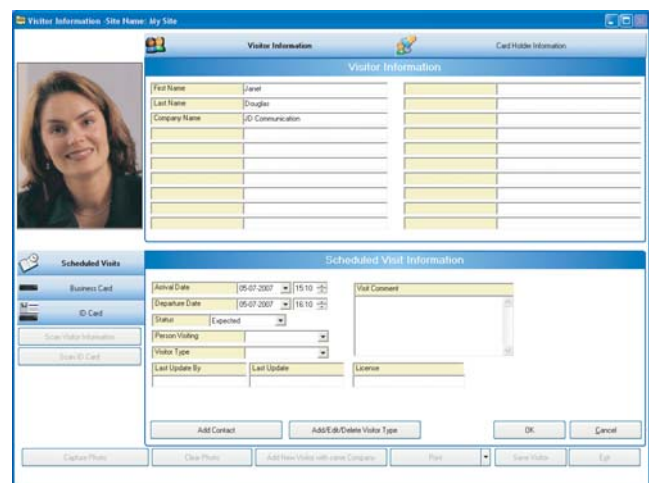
Visitor Information -Site Name: My Site

Visitor Information

Card Holder Information

Visitor Information

| First Name | Janet |
|---|---|
| Last Name | Douglas |
| Company Name | I/D Communication |

Scheduled Visits

Business Card

ID Card

Scan Visitor Information

Scan ID Card

Scheduled Visit Information

Arrival Date 05-07-2007 15:10

Departure Date 05-07-2007 16:10

Status Expected

Person Visiting

Visitor Type

Visit Comment

Last Update By

Last Update

License

Add Contact

Add/Edit/Delete Visitor Type

OK

Cancel

Capture Photo

Clear Photo

Add New Visitor with same Company

Print

Save Visitor

Exit